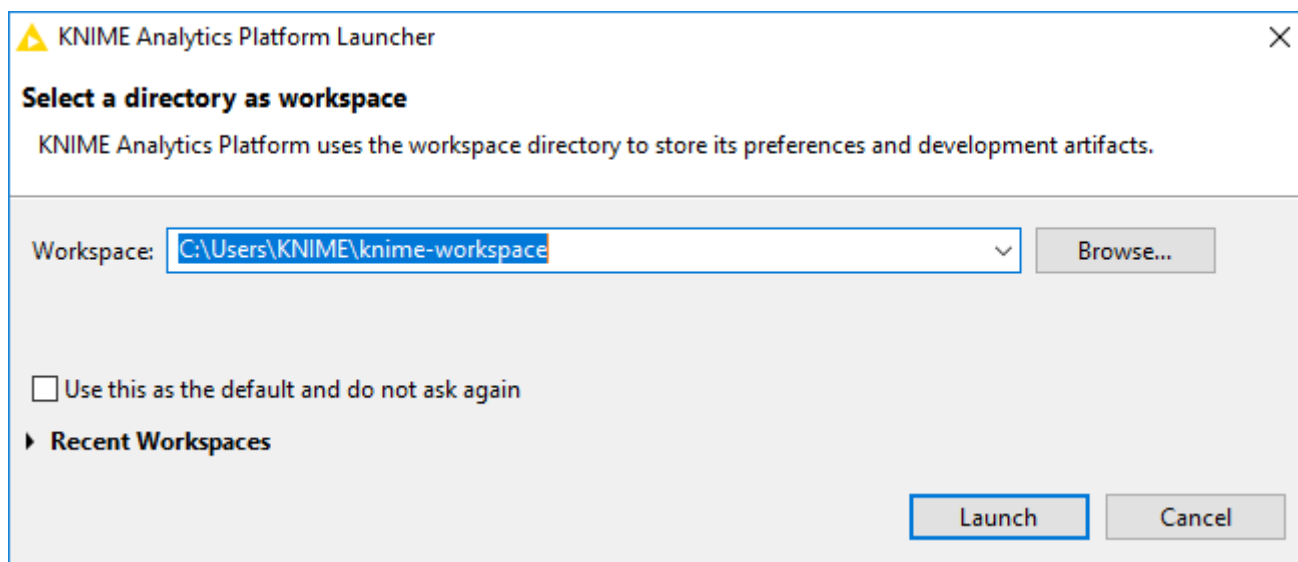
KNIME Analytics Platform Launcher

Select a directory as workspace

KNIME Analytics Platform uses the workspace directory to store its preferences and development artifacts.

Workspace: C:\Users\KNIME\knime-workspace

Browse...

Use this as the default and do not ask again

Recent Workspaces

Launch

Cancel